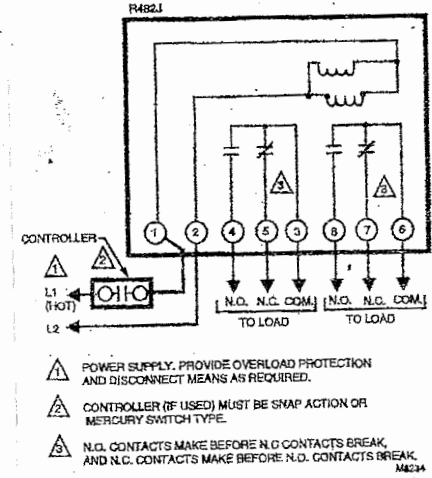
R482J

3

3

CONTROLLER

1

2

L1 (HOT)

L2

1 2 4 5 3 8 7 6

N.O. N.C. COM.

TO LOAD

N.O. N.C. COM.

TO LOAD

1 POWER SUPPLY. PROVIDE OVERLOAD PROTECTION AND DISCONNECT MEANS AS REQUIRED.

2 CONTROLLER (IF USED) MUST BE SNAP ACTION OR MERCURY SWITCH TYPE.

3 N.O. CONTACTS MAKE BEFORE N.C CONTACTS BREAK, AND N.C. CONTACTS MAKE BEFORE N.O. CONTACTS BREAK.

M4234